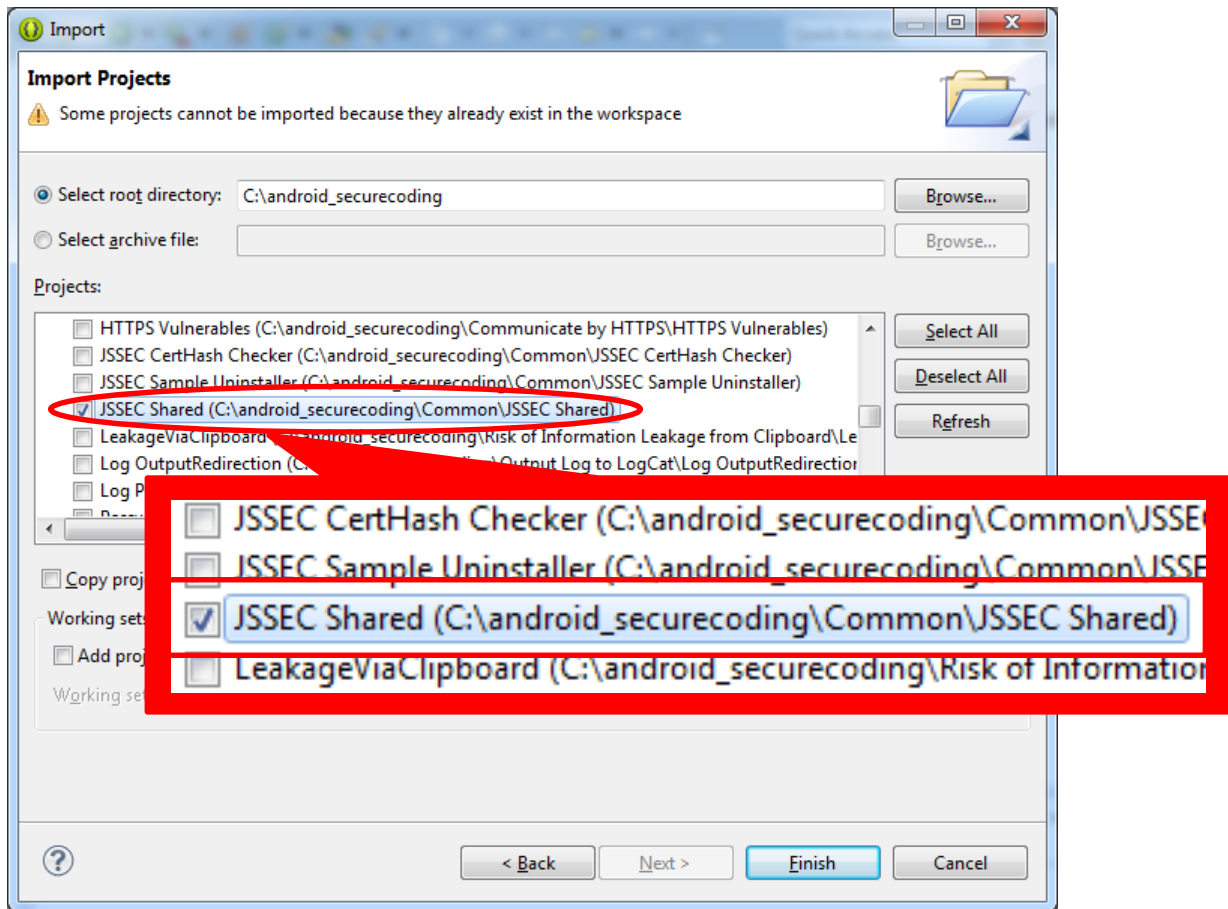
Import

Import Projects

Some projects cannot be imported because they already exist in the workspace

Select root directory: C:\android_securecoding Browse...

Select archive file: Browse...

Projects:

HTTPS Vulnerables (C:\android_securecoding\Communicate by HTTPS\HTTPS Vulnerables)
JSSEC CertHash Checker (C:\android_securecoding\Common\JSSEC CertHash Checker)
JSSEC Sample Uninstaller (C:\android_securecoding\Common\JSSEC Sample Uninstaller)
JSSEC Shared (C:\android_securecoding\Common\JSSEC Shared)
LeakageViaClipboard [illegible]ndroid_securecoding\Risk of Information Leakage from Clipboard\Le
Log OutputRedirection (C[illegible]\Output Log to LogCat\Log OutputRedirection
Log P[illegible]

Select All
Deselect All
Refresh

JSSEC CertHash Checker (C:\android_securecoding\Common\JSSE
JSSEC Sample Uninstaller (C:\android_securecoding\Common\JSSE
JSSEC Shared (C:\android_securecoding\Common\JSSEC Shared)
LeakageViaClipboard (C:\android_securecoding\Risk of Informatio

Copy proj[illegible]

Working sets

Add proj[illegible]

Working se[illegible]

< Back Next > Finish Cancel